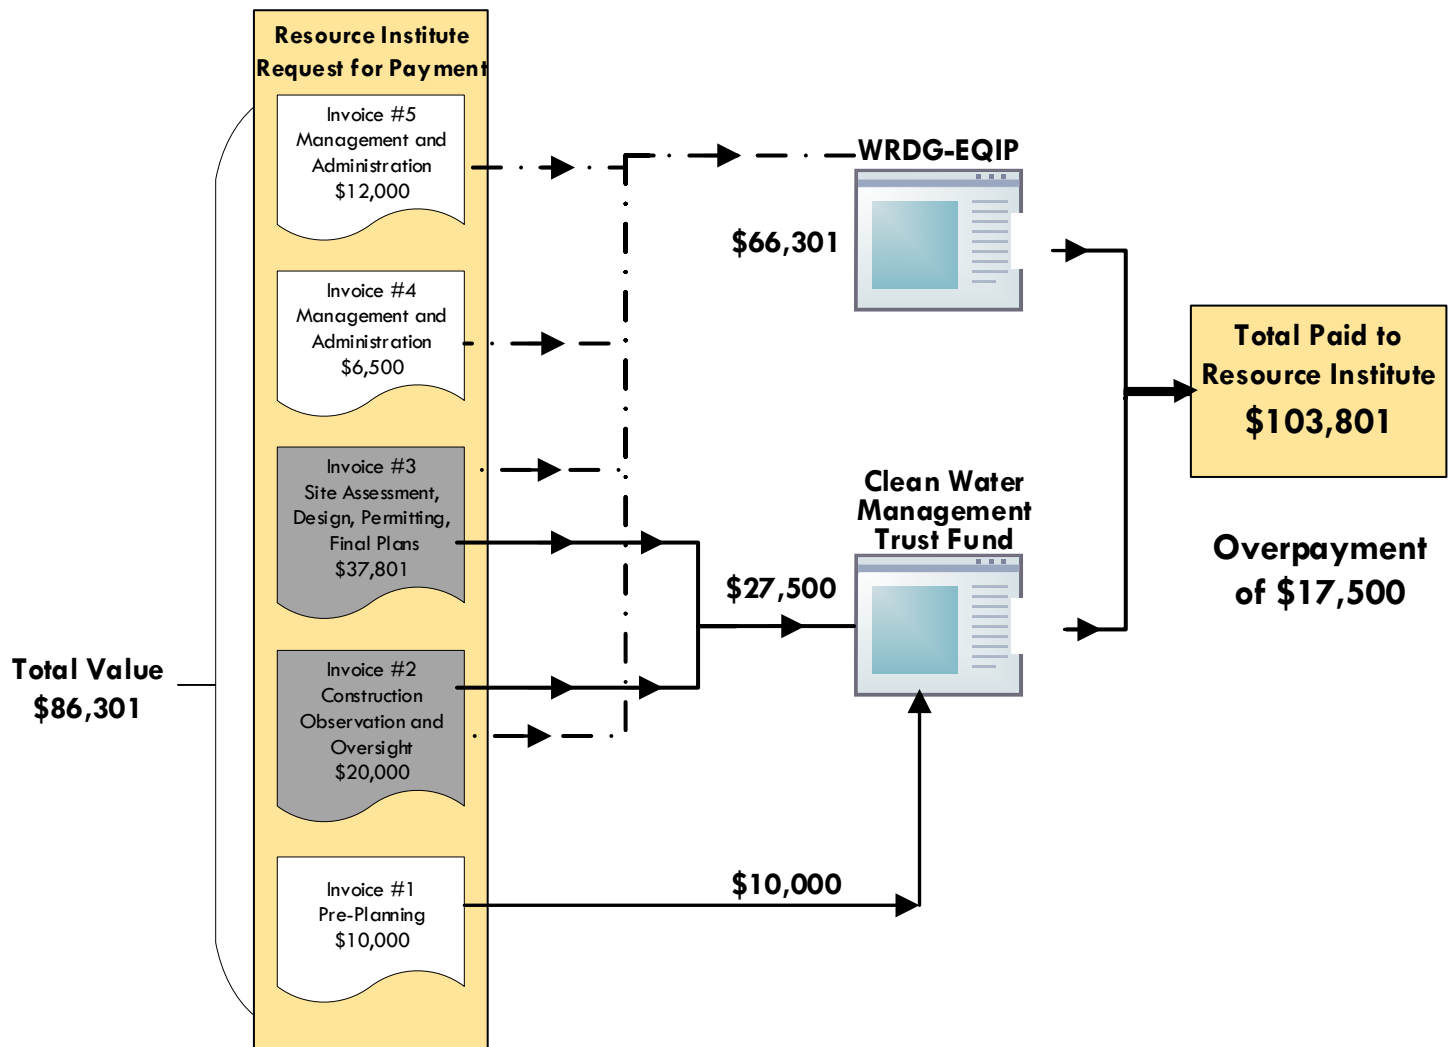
Resource Institute Request for Payment

Invoice #5
Management and Administration
$12,000

Invoice #4
Management and Administration
$6,500

Invoice #3
Site Assessment, Design, Permitting, Final Plans
$37,801

Invoice #2
Construction Observation and Oversight
$20,000

Invoice #1
Pre-Planning
$10,000

Total Value
$86,301

WRDG-EQIP

$66,301

Clean Water Management Trust Fund

$27,500

$10,000

Total Paid to Resource Institute
$103,801

Overpayment of $17,500